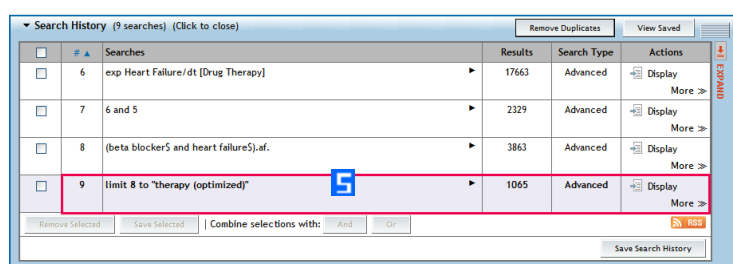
Search History (9 searches) (Click to close)

Remove Duplicates View Saved

EXPAND

| | # ▲ | Searches | Results | Search Type | Actions |
|---|---|---|---|---|---|
| | 6 | exp Heart Failure/dt [Drug Therapy] | 17663 | Advanced | Display More ≫ |
| | 7 | 6 and 5 | 2329 | Advanced | Display More ≫ |
| | 8 | (beta blocker$ and heart failure$).af. | 3863 | Advanced | Display More ≫ |
| | 9 | limit 8 to "therapy (optimized)" | 1065 | Advanced | Display More ≫ |

5

Remove Selected Save Selected | Combine selections with: And Or

RSS

Save Search History